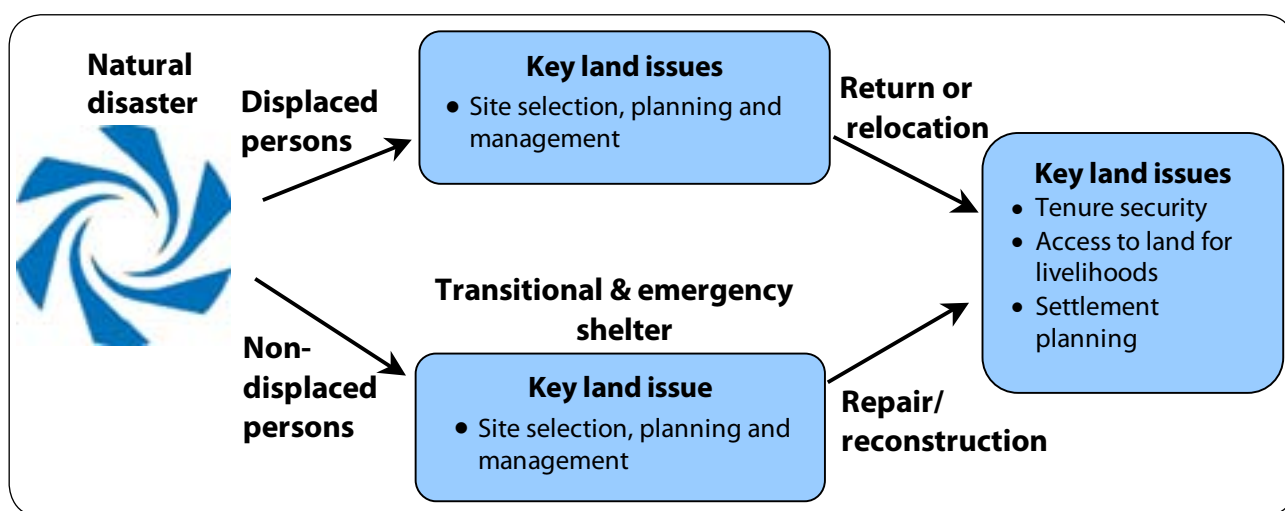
Natural disaster

Displaced persons

Key land issues
• Site selection, planning and management

Return or relocation

Key land issues
• Tenure security
• Access to land for livelihoods
• Settlement planning

Transitional & emergency shelter

Non-displaced persons

Key land issue
• Site selection, planning and management

Repair/ reconstruction